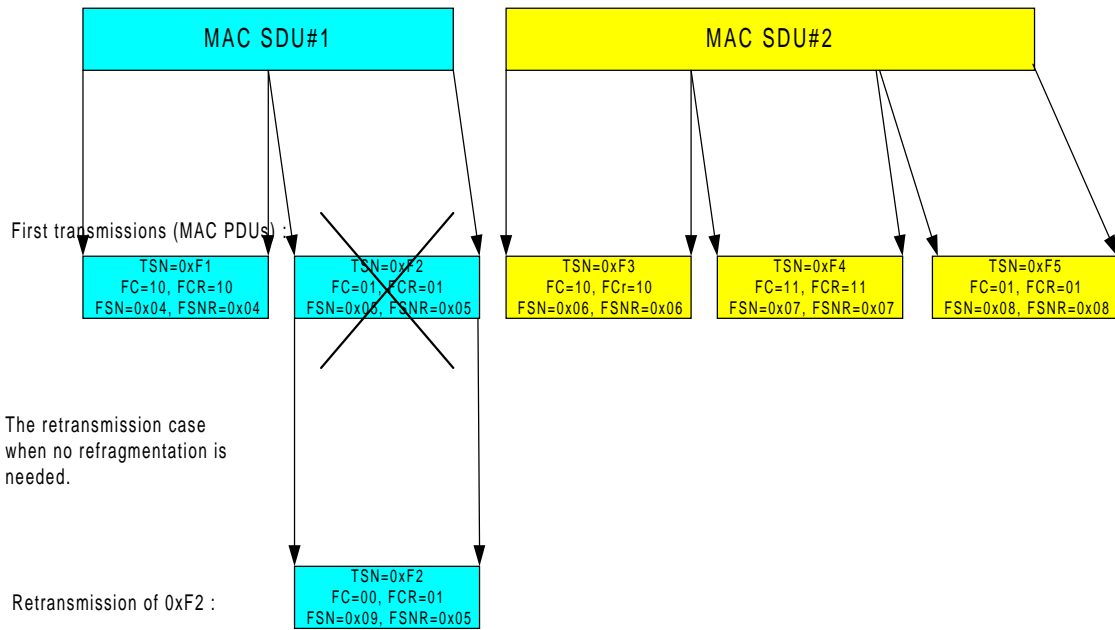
MAC SDU#1

MAC SDU#2

First transmissions (MAC PDUs) :

TSN=0xF1
FC=10, FCR=10
FSN=0x04, FSNR=0x04

TSN=0xF2
FC=01, FCR=01
FSN=0x05, FSNR=0x05

TSN=0xF3
FC=10, FCr=10
FSN=0x06, FSNR=0x06

TSN=0xF4
FC=11, FCR=11
FSN=0x07, FSNR=0x07

TSN=0xF5
FC=01, FCR=01
FSN=0x08, FSNR=0x08

The retransmission case when no refragmentation is needed.

Retransmission of 0xF2 :

TSN=0xF2
FC=00, FCR=01
FSN=0x09, FSNR=0x05